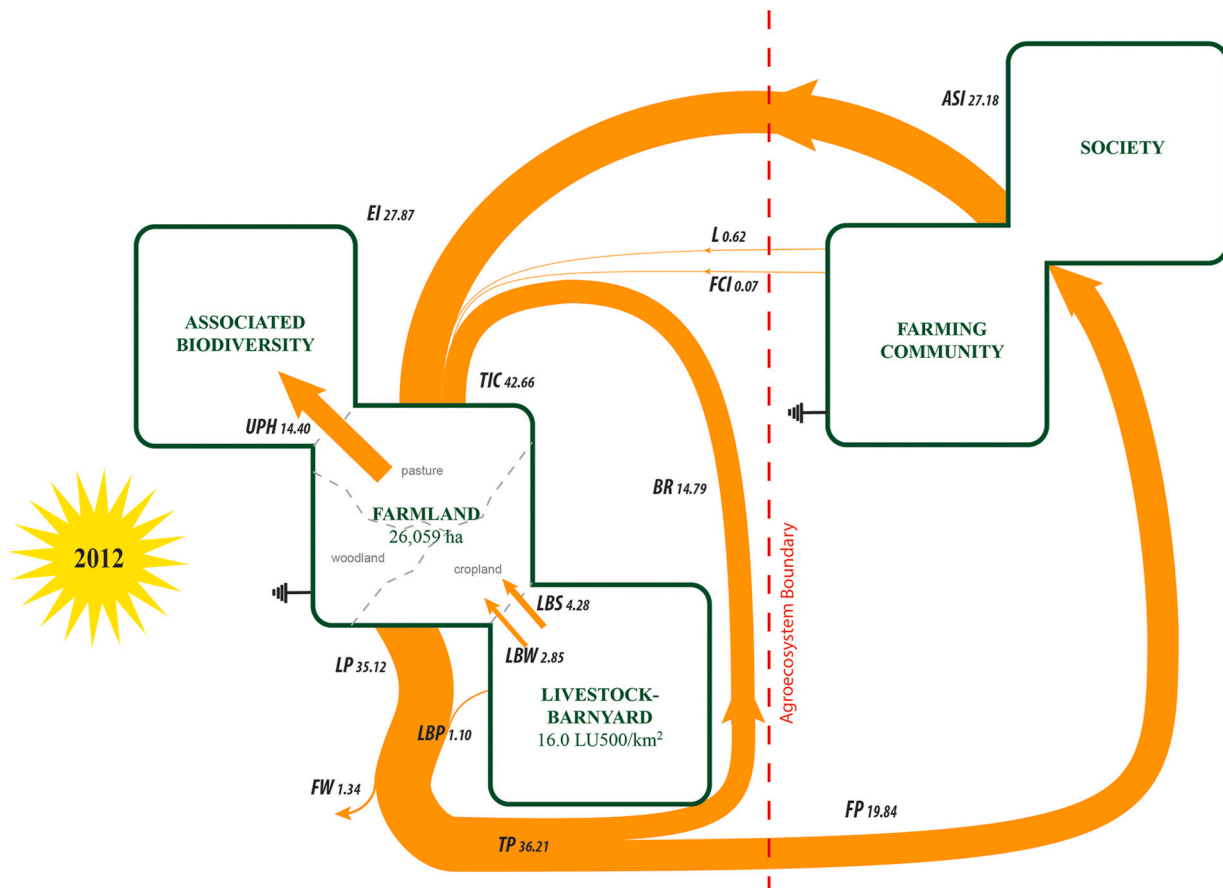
ASI 27.18

SOCIETY

EI 27.87

L 0.62

FCI 0.07

ASSOCIATED BIODIVERSITY

FARMING COMMUNITY

TIC 42.66

UPH 14.40

pasture

BR 14.79

FARMLAND
26,059 ha

2012

woodland

cropland

Agroecosystem Boundary

LBS 4.28

LBW 2.85

LP 35.12

LIVESTOCK-BARNYARD
16.0 LU500/km$^2$

LBP 1.10

FW 1.34

FP 19.84

TP 36.21